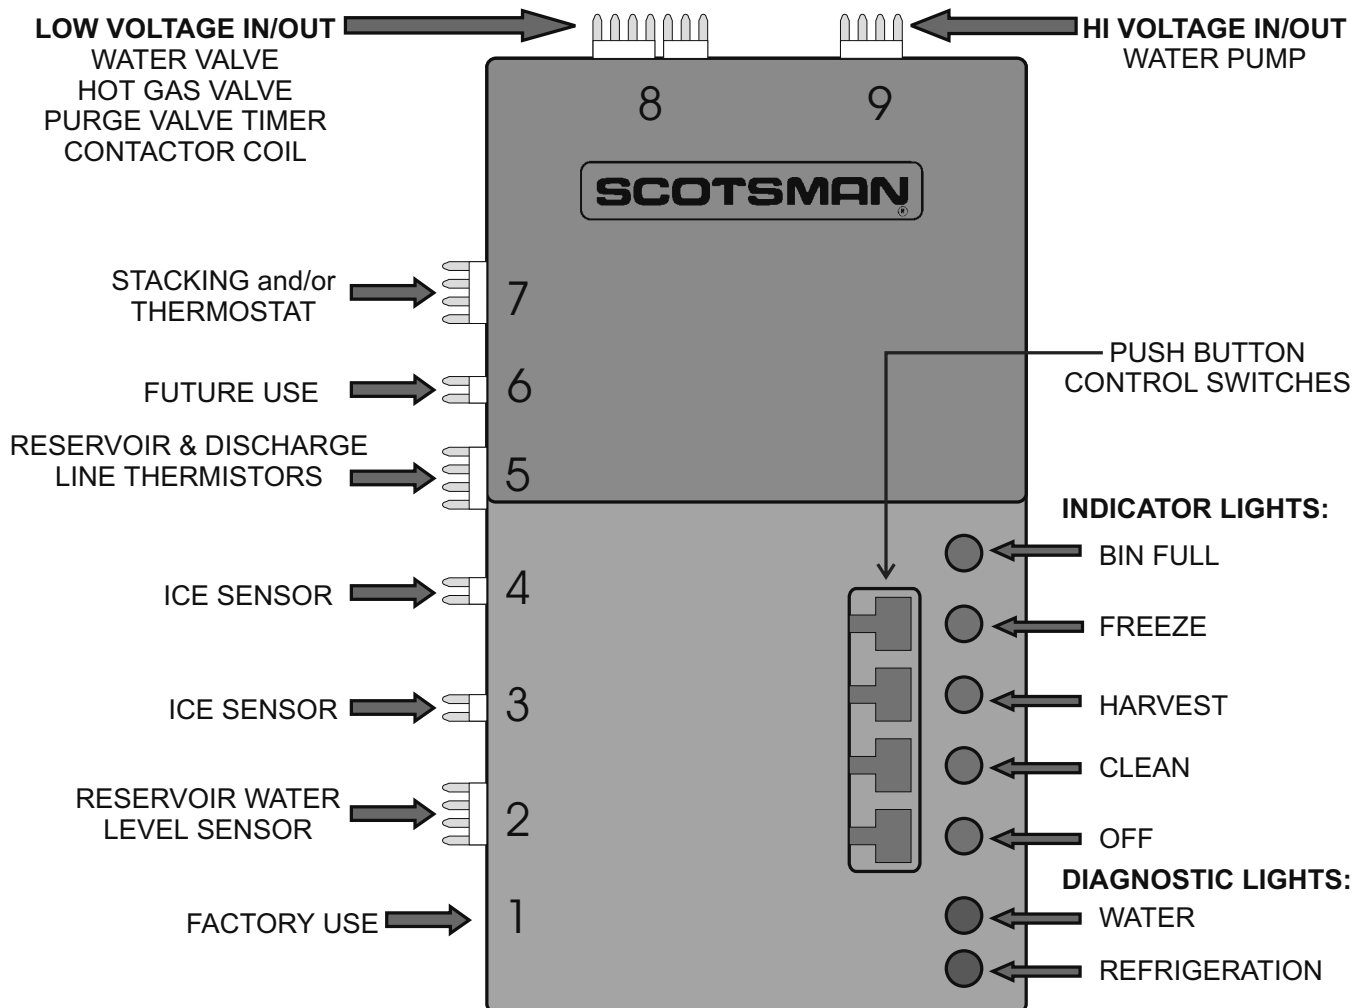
LOW VOLTAGE IN/OUT
WATER VALVE
HOT GAS VALVE
PURGE VALVE TIMER
CONTACTOR COIL

HI VOLTAGE IN/OUT
WATER PUMP

8

9

SCOTSMAN

STACKING and/or
THERMOSTAT

7

FUTURE USE

6

RESERVOIR & DISCHARGE
LINE THERMISTORS

5

PUSH BUTTON
CONTROL SWITCHES

INDICATOR LIGHTS:
BIN FULL
FREEZE
HARVEST
CLEAN
OFF

ICE SENSOR

4

ICE SENSOR

3

RESERVOIR WATER
LEVEL SENSOR

2

FACTORY USE

1

DIAGNOSTIC LIGHTS:
WATER
REFRIGERATION